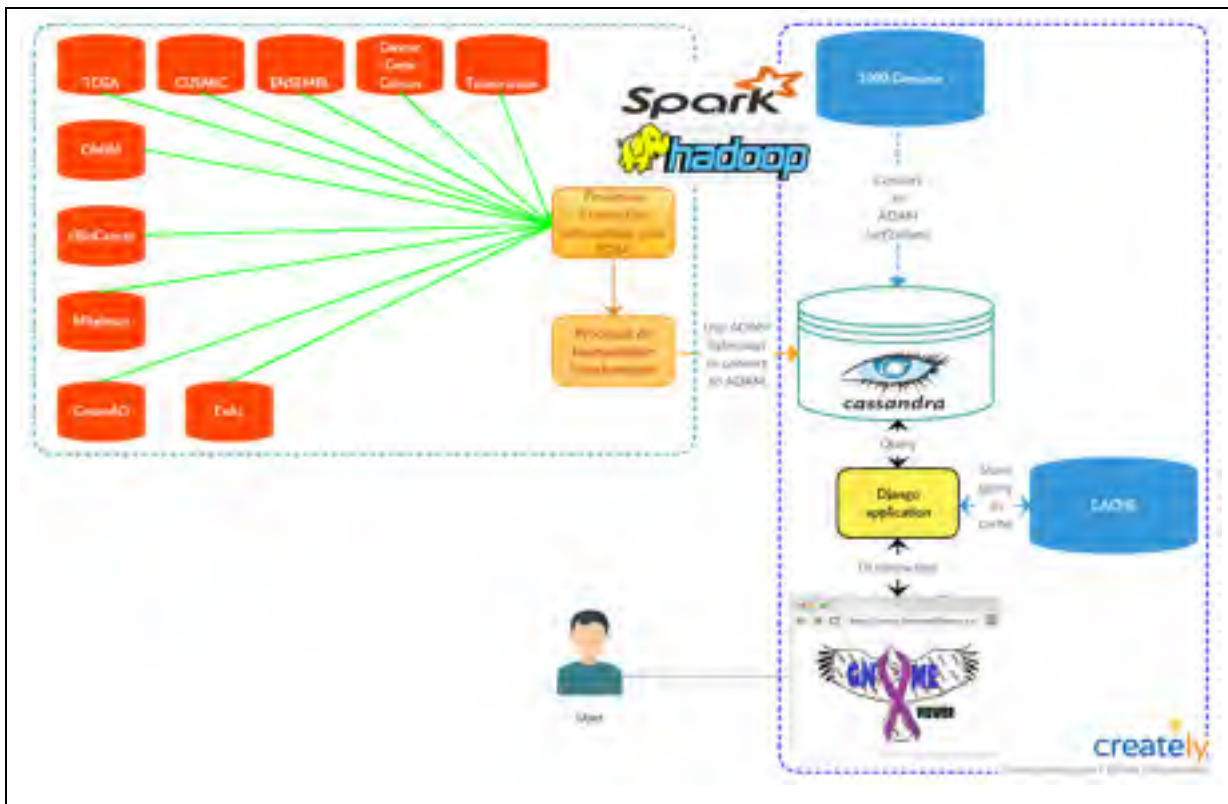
TCGA

COSMIC

ENSEMBL

Dense Gene Census

Taxonomies

OMIM

cBioCancer

MHallmarc

GeneMO

Eida

Spark

hadoop

1000 Genome

Convert in ADAM (w/Dollars)

Procedure Extraction information with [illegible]

Procedo di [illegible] trasformazione

Usa ADAM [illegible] to convert to ADAM

cassandra

Query

Django application

Store query in cache

CACHE

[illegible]

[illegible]

GNOME viewer

User

creately

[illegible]